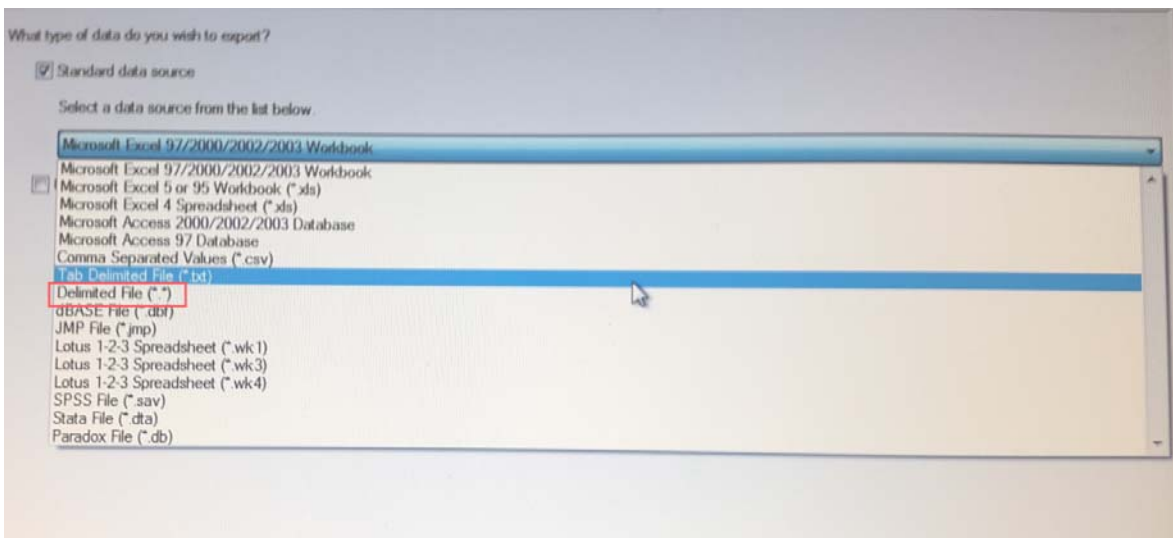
What type of data do you wish to export?

Standard data source

Select a data source from the list below.

Microsoft Excel 97/2000/2002/2003 Workbook

Microsoft Excel 97/2000/2002/2003 Workbook
Microsoft Excel 5 or 95 Workbook (*.xls)
Microsoft Excel 4 Spreadsheet (*.xls)
Microsoft Access 2000/2002/2003 Database
Microsoft Access 97 Database
Comma Separated Values (*.csv)
Tab Delimited File (*.txt)
Delimited File (*.*)
dBASE File (*.dbf)
JMP File (*.jmp)
Lotus 1-2-3 Spreadsheet (*.wk1)
Lotus 1-2-3 Spreadsheet (*.wk3)
Lotus 1-2-3 Spreadsheet (*.wk4)
SPSS File (*.sav)
Stata File (*.dta)
Paradox File (*.db)